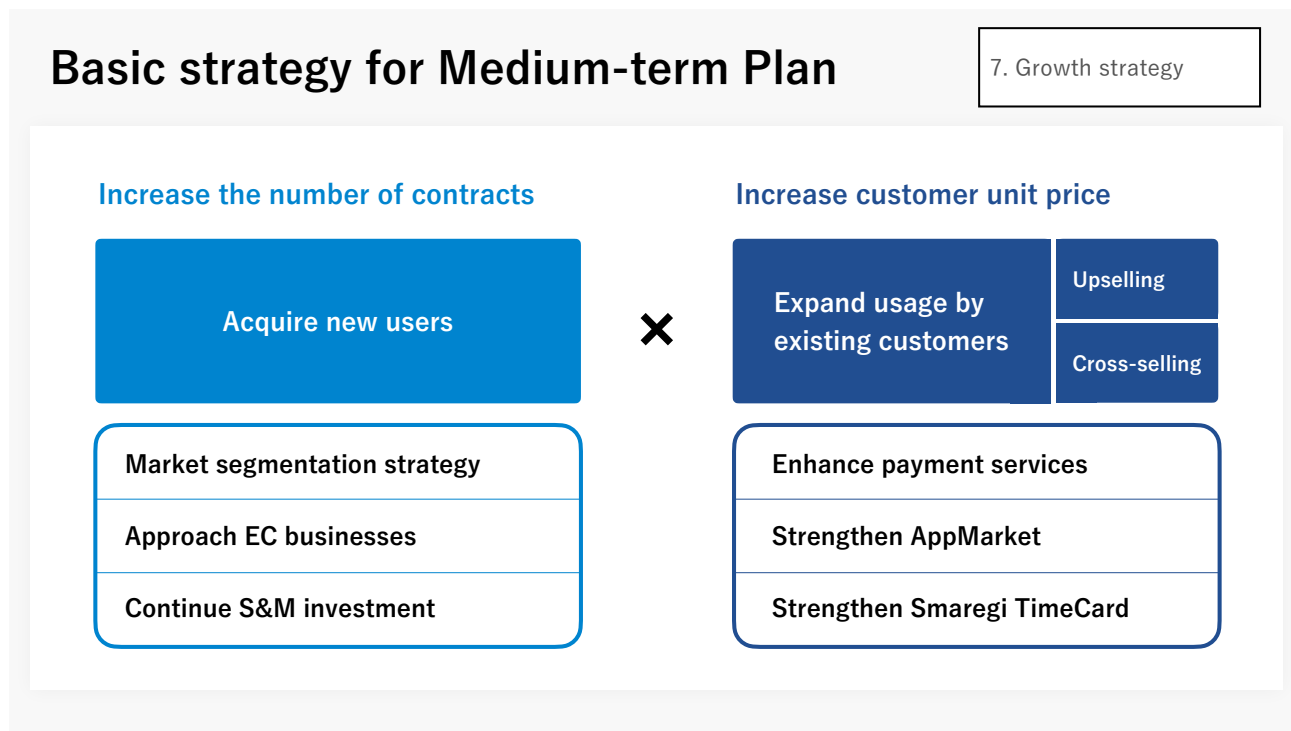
Basic strategy for Medium-term Plan

7. Growth strategy

Increase the number of contracts

Acquire new users

Market segmentation strategy

Approach EC businesses

Continue S&M investment

×

Increase customer unit price

Expand usage by existing customers

Upselling

Cross-selling

Enhance payment services

Strengthen AppMarket

Strengthen Smaregi TimeCard